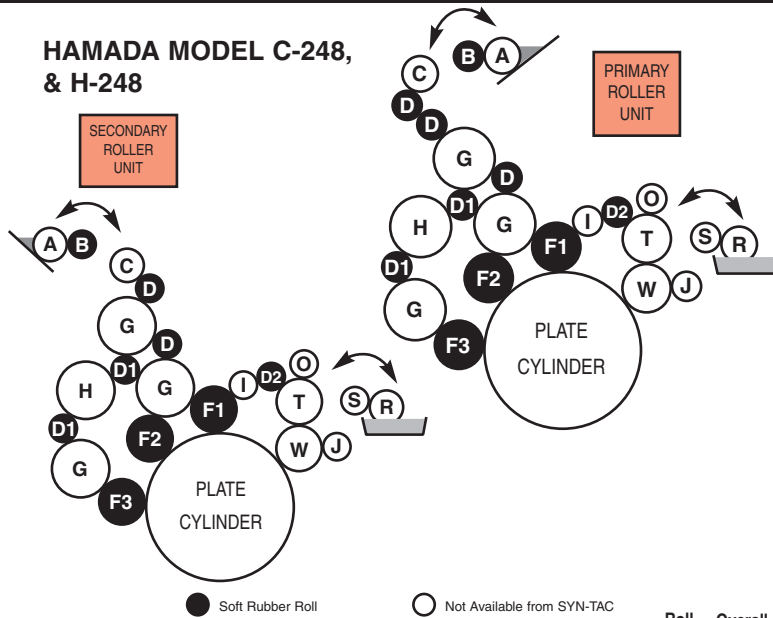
HAMADA MODEL C-248, & H-248

SECONDARY ROLLER UNIT

A B C D G D D1 H G D1 G F1 F2 F3 I D2 O T S R W J

PLATE CYLINDER

PRIMARY ROLLER UNIT

B A C D D G D D1 H G D1 G F1 F2 F3 I D2 O T S R W J

PLATE CYLINDER

Soft Rubber Roll

Not Available from SYN-TAC

Roll Overall